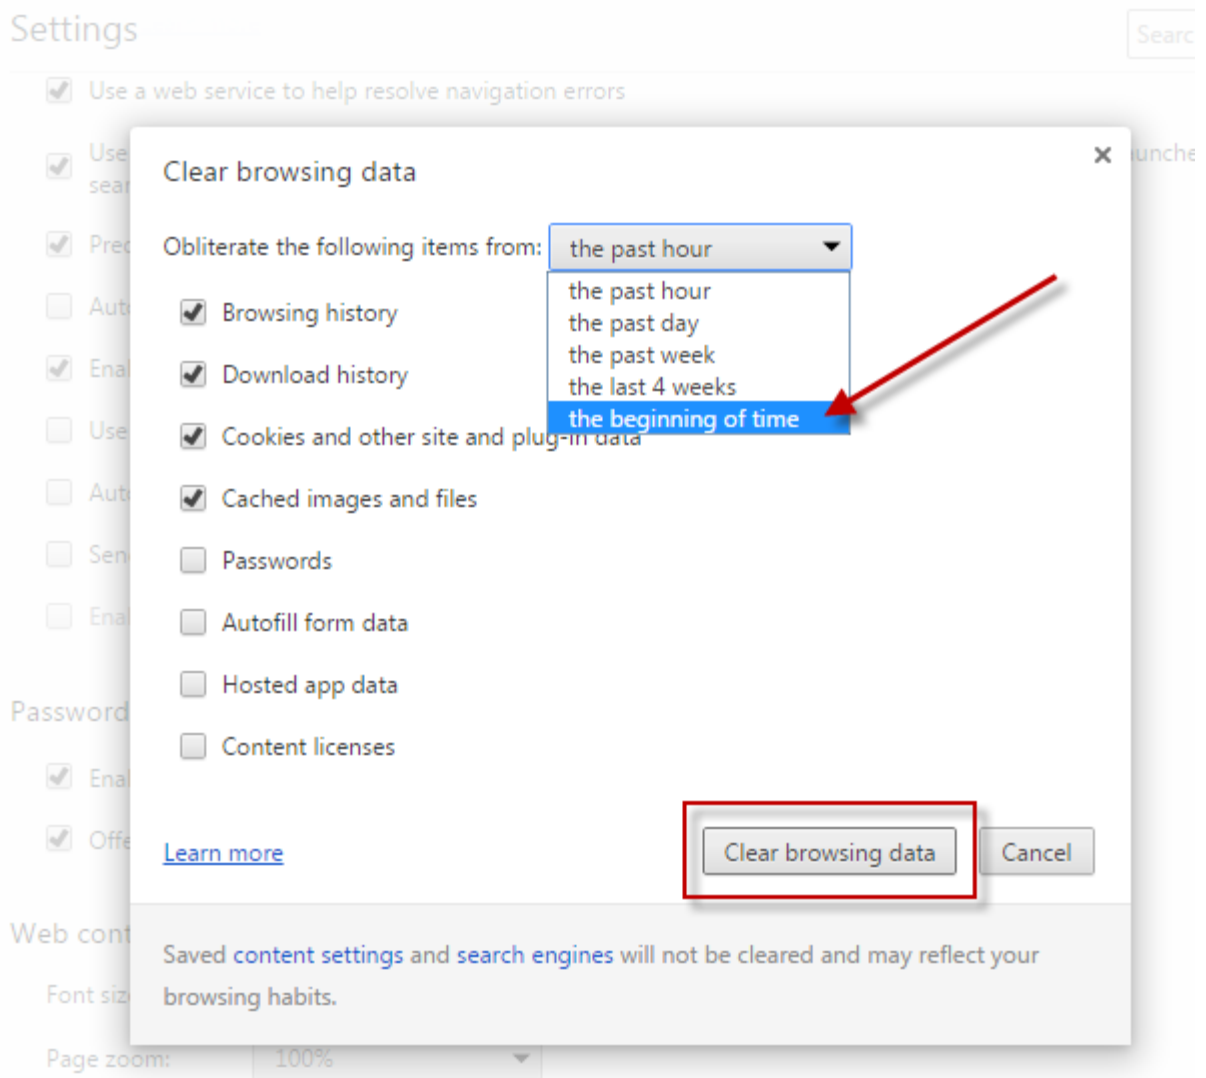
Settings

Searc

Use a web service to help resolve navigation errors

Use
sear

unche

Pre

Aut

Ena

Use

Aut

Sen

Ena

Password

Ena

Offe

Web cont

Font siz

Page zoom:

100%

Clear browsing data

×

Obliterate the following items from: the past hour

the past hour
the past day
the past week
the last 4 weeks
the beginning of time

Browsing history

Download history

Cookies and other site and plug-in data

Cached images and files

Passwords

Autofill form data

Hosted app data

Content licenses

Learn more

Clear browsing data

Cancel

Saved content settings and search engines will not be cleared and may reflect your browsing habits.